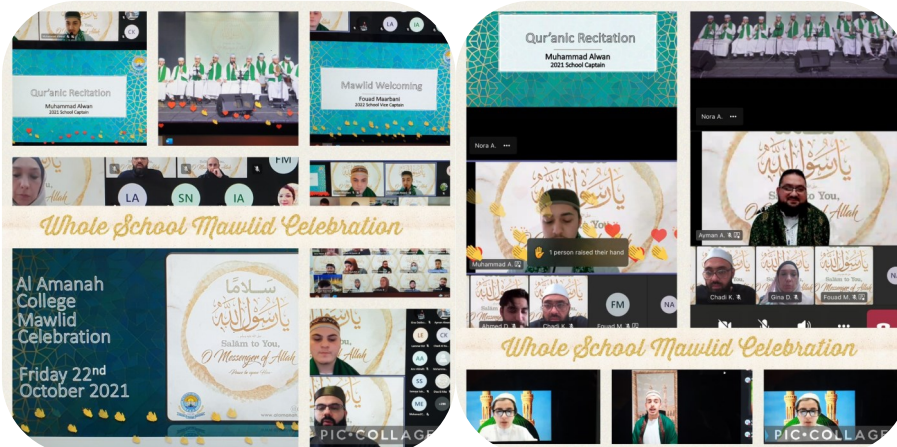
CK

Qur'anic Recitation
Muhammad Alwan
2021 School Captain

Mawlid Welcoming
Fouad Maarbani
2022 School Vice Captain

LA SN IA FM

Whole School Mawlid Celebration

Al Amanah College Mawlid Celebration

Friday 22nd October 2021

سلامٌ يا رسول الله
Salām to You, O Messenger of Allah

AA SS ME

Qur'anic Recitation
Muhammad Alwan
2021 School Captain

Nora A.

Nora A.

يا رسول الله
Salam to You, O Messenger of Allah

1 person raised their hand

Muhammad A.

Ayman A.

Chadi K. Gina D. Fouad M.

FM NA

Ahmed D. Chadi K.

Whole School Mawlid Celebration

PIC COLLAGE

PIC COLLAGE